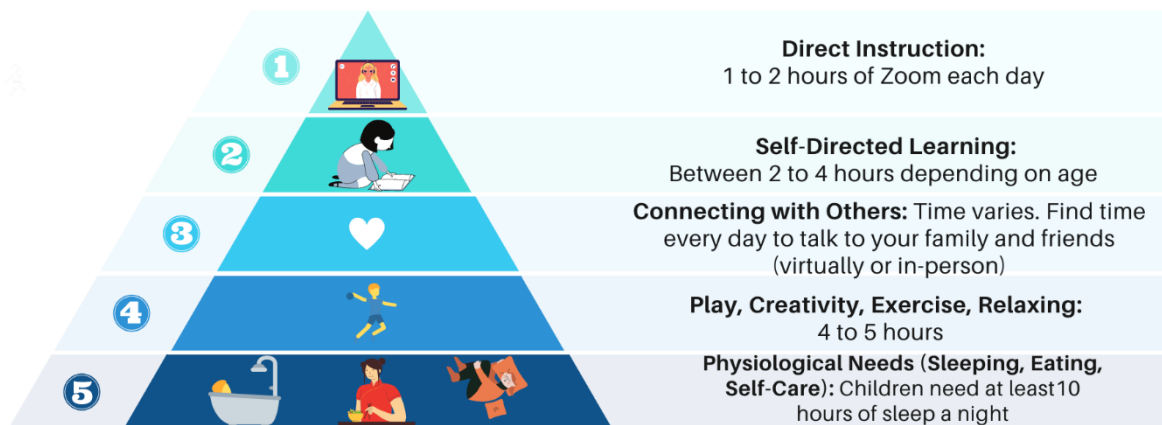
1

**Direct Instruction:**
1 to 2 hours of Zoom each day

2

**Self-Directed Learning:**
Between 2 to 4 hours depending on age

3

**Connecting with Others:** Time varies. Find time every day to talk to your family and friends (virtually or in-person)

4

**Play, Creativity, Exercise, Relaxing:**
4 to 5 hours

5

**Physiological Needs (Sleeping, Eating, Self-Care):** Children need at least10 hours of sleep a night